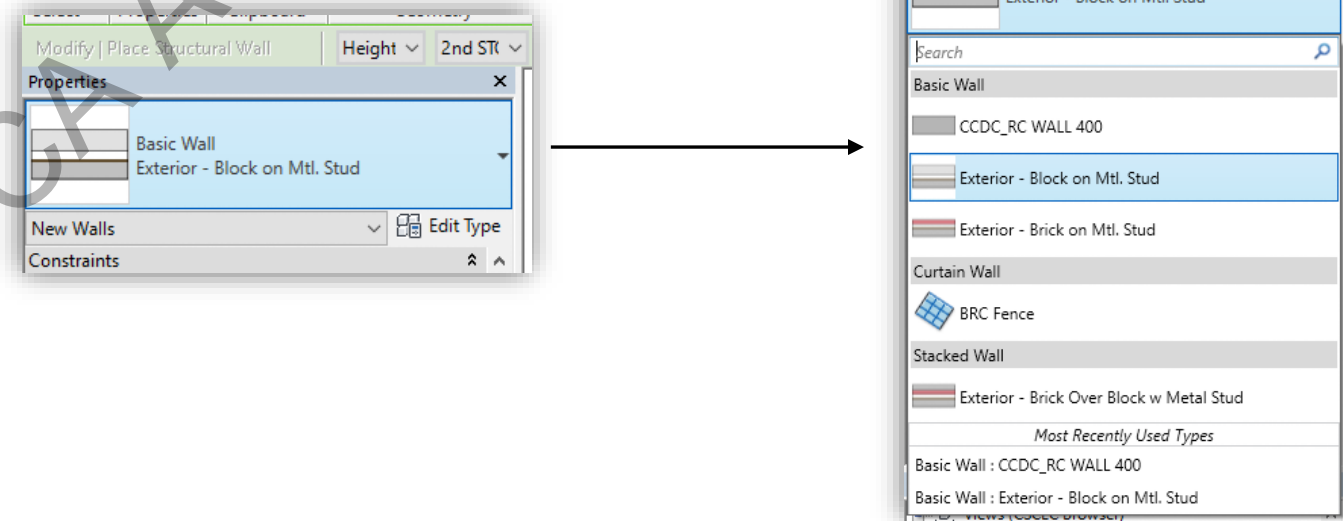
Modify | Place Structural Wall
Height
2nd STO
Properties
×
Basic Wall
Exterior - Block on Mtl. Stud
New Walls
Edit Type
Constraints

Search
Basic Wall
CCDC_RC WALL 400
Exterior - Block on Mtl. Stud
Exterior - Brick on Mtl. Stud
Curtain Wall
BRC Fence
Stacked Wall
Exterior - Brick Over Block w Metal Stud
Most Recently Used Types
Basic Wall : CCDC_RC WALL 400
Basic Wall : Exterior - Block on Mtl. Stud